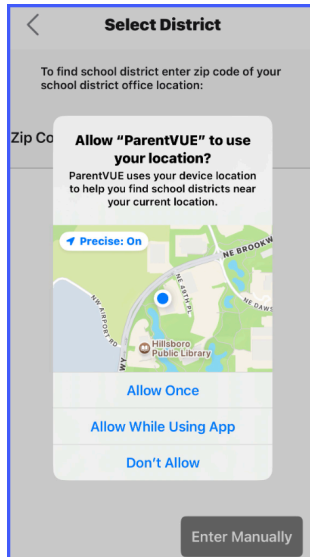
Select District

To find school district enter zip code of your school district office location:

Zip Co

Allow “ParentVUE” to use your location?

ParentVUE uses your device location to help you find school districts near your current location.

Precise: On

NE BROOKW

NE 49TH PL

NE DAWS

NW AIRPORT RD

Hillsboro Public Library

Allow Once

Allow While Using App

Don't Allow

Enter Manually